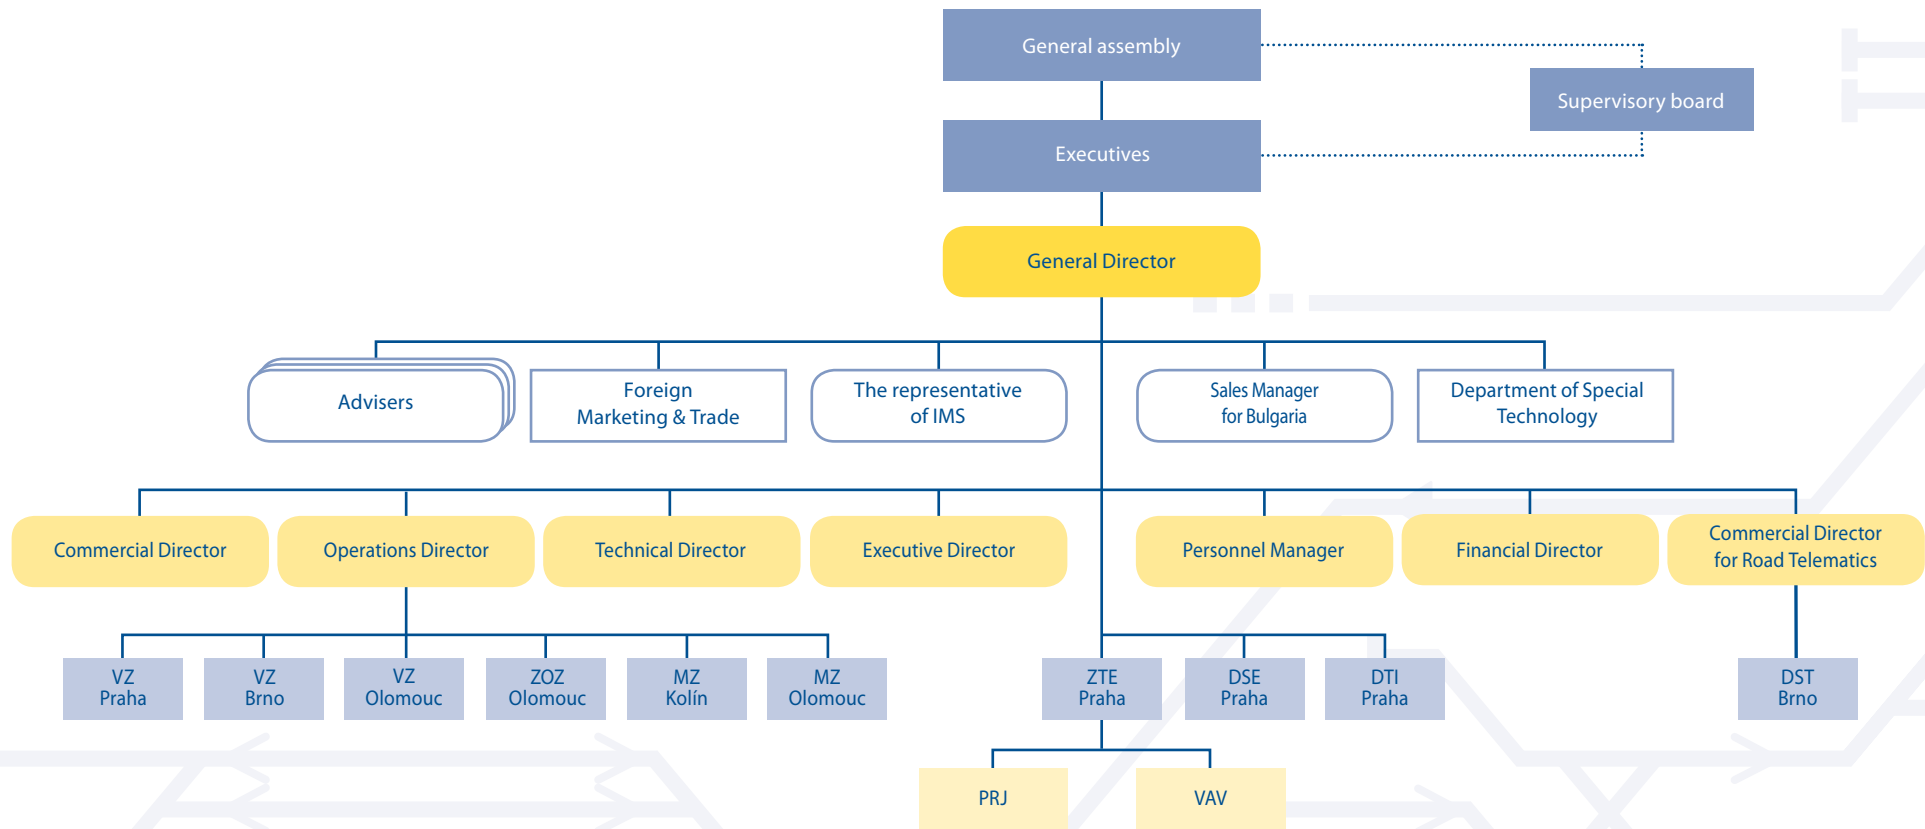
General assembly

Supervisory board

Executives

General Director

Advisers

Foreign Marketing & Trade

The representative of IMS

Sales Manager for Bulgaria

Department of Special Technology

Commercial Director

Operations Director

Technical Director

Executive Director

Personnel Manager

Financial Director

Commercial Director for Road Telematics

VZ Praha

VZ Brno

VZ Olomouc

ZOZ Olomouc

MZ Kolín

MZ Olomouc

ZTE Praha

DSE Praha

DTI Praha

DST Brno

PRJ

VAV